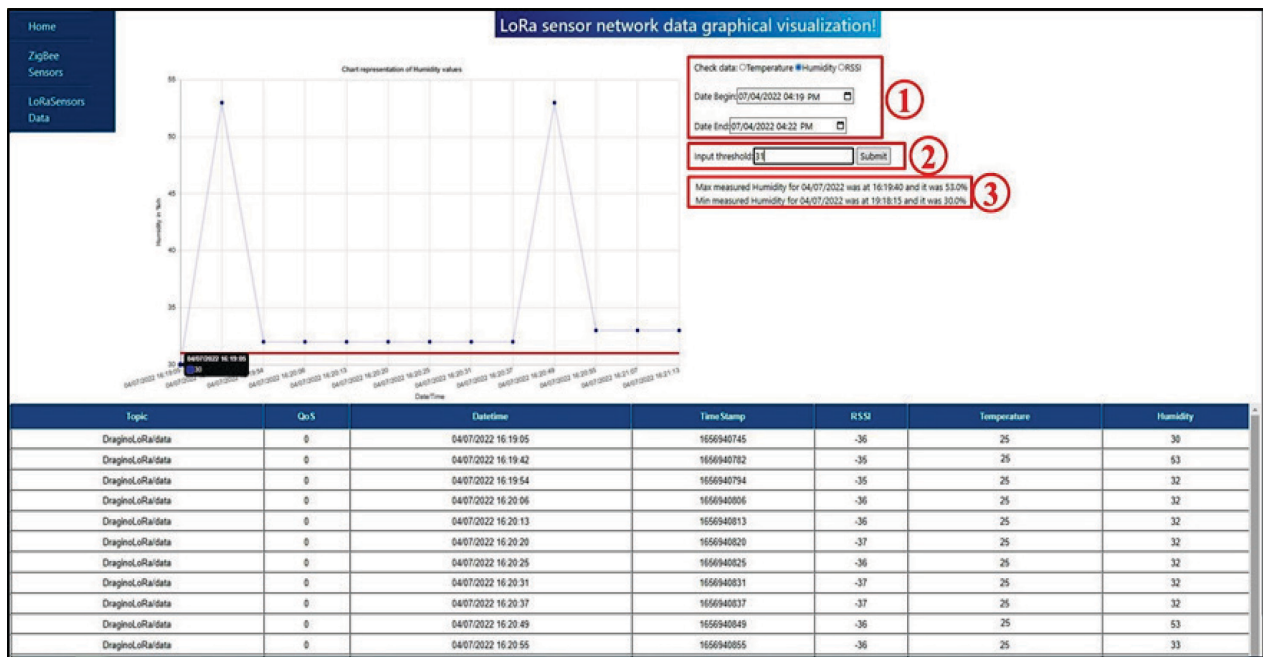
Home

ZigBee Sensors

LoRaSensors Data

LoRa sensor network data graphical visualization!

Chart representation of Humidity values

55

50

45

40

35

30

Humidity in %rh

04/07/2022 16:19:05

30

04/07/2022 16:19:05 04/07/2022 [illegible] 04/07/2022 16:19:54 04/07/2022 16:20:06 04/07/2022 16:20:13 04/07/2022 16:20:20 04/07/2022 16:20:25 04/07/2022 16:20:31 04/07/2022 16:20:37 04/07/2022 16:20:49 04/07/2022 16:20:55 04/07/2022 16:21:07 04/07/2022 16:21:13

Date/Time

Check data: Temperature Humidity RSSI

Date Begin 07/04/2022 04:19 PM

Date End 07/04/2022 04:22 PM

1

Input threshold 31 Submit

2

Max measured Humidity for 04/07/2022 was at 16:19:40 and it was 53.0%
Min measured Humidity for 04/07/2022 was at 19:18:15 and it was 30.0%

3

| Topic | QoS | Datetime | TimeStamp | RSSI | Temperature | Humidity |
|---|---|---|---|---|---|---|
| DraginoLoRa/data | 0 | 04/07/2022 16:19:05 | 1656940745 | -36 | 25 | 30 |
| DraginoLoRa/data | 0 | 04/07/2022 16:19:42 | 1656940782 | -36 | 25 | 53 |
| DraginoLoRa/data | 0 | 04/07/2022 16:19:54 | 1656940794 | -35 | 25 | 32 |
| DraginoLoRa/data | 0 | 04/07/2022 16:20:06 | 1656940806 | -36 | 25 | 32 |
| DraginoLoRa/data | 0 | 04/07/2022 16:20:13 | 1656940813 | -36 | 25 | 32 |
| DraginoLoRa/data | 0 | 04/07/2022 16:20:20 | 1656940820 | -37 | 25 | 32 |
| DraginoLoRa/data | 0 | 04/07/2022 16:20:25 | 1656940825 | -36 | 25 | 32 |
| DraginoLoRa/data | 0 | 04/07/2022 16:20:31 | 1656940831 | -37 | 25 | 32 |
| DraginoLoRa/data | 0 | 04/07/2022 16:20:37 | 1656940837 | -37 | 25 | 32 |
| DraginoLoRa/data | 0 | 04/07/2022 16:20:49 | 1656940849 | -36 | 25 | 53 |
| DraginoLoRa/data | 0 | 04/07/2022 16:20:55 | 1656940855 | -36 | 25 | 33 |